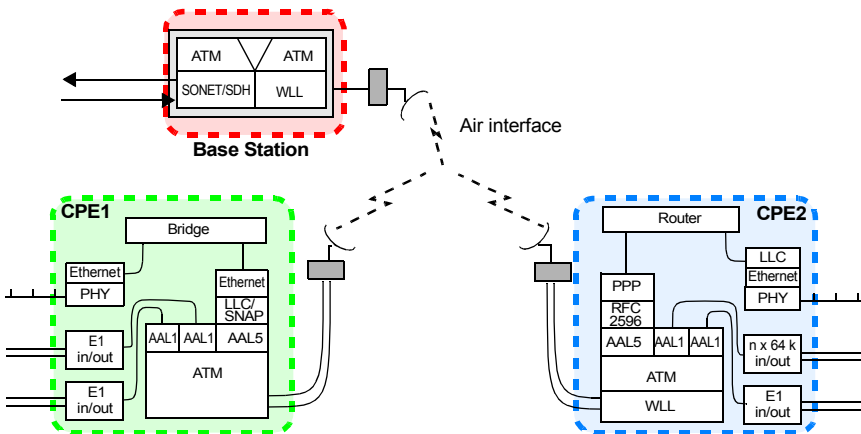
ATM
ATM
SONET/SDH
WLL
Base Station
Air interface
CPE1
Bridge
Ethernet
PHY
Ethernet
LLC/
SNAP
E1
in/out
AAL1
AAL1
AAL5
ATM
E1
in/out
CPE2
Router
LLC
Ethernet
PHY
PPP
RFC
2596
AAL5
AAL1
AAL1
n x 64 k
in/out
ATM
WLL
E1
in/out